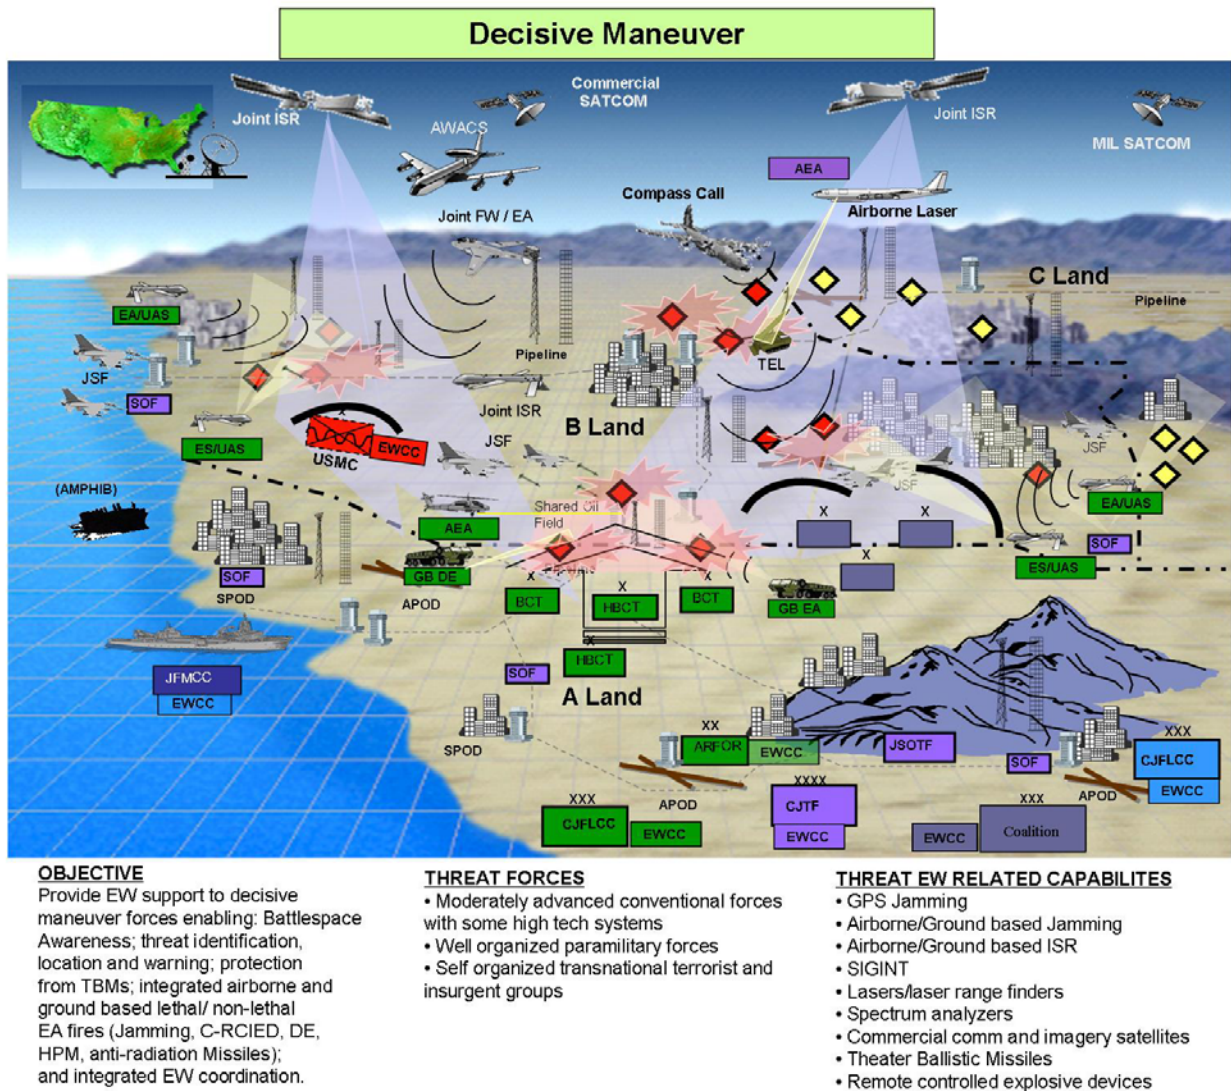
Decisive Maneuver

Joint ISR
Commercial SATCOM
AWACS
Joint ISR
MIL SATCOM
AEA
Compass Call
Airborne Laser
Joint FW / EA
C Land
Pipeline
EA/UAS
Pipeline
TEL
JSF
SOF
Joint ISR
ES/UAS
B Land
USMC
EWCC
JSF
JSF
JSF
(AMPHIB)
Shared Oil Field
EA/UAS
AEA
SOF
GB DE
SOF
ES/UAS
SPOD
APOD
BCT
HBCT
BCT
GB EA
HBCT
JFMCC
EWCC
SOF
A Land
SPOD
XX
ARFOR
EWCC
JSOTF
SOF
XXX
CJFLCC
EWCC
XXXX
CJTF
EWCC
XXX
APOD
XXX
CJFLCC
EWCC
APOD
EWCC
Coalition

OBJECTIVE
Provide EW support to decisive maneuver forces enabling: Battlespace Awareness; threat identification, location and warning; protection from TBMs; integrated airborne and ground based lethal/ non-lethal EA fires (Jamming, C-RCIED, DE, HPM, anti-radiation Missiles); and integrated EW coordination.

THREAT FORCES
• Moderately advanced conventional forces with some high tech systems
• Well organized paramilitary forces
• Self organized transnational terrorist and insurgent groups

THREAT EW RELATED CAPABILITES
• GPS Jamming
• Airborne/Ground based Jamming
• Airborne/Ground based ISR
• SIGINT
• Lasers/laser range finders
• Spectrum analyzers
• Commercial comm and imagery satellites
• Theater Ballistic Missiles
• Remote controlled explosive devices